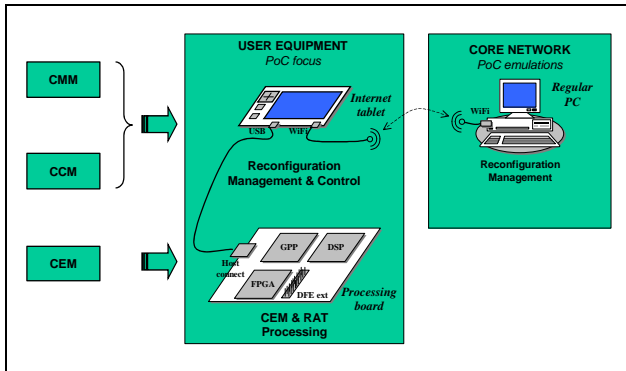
CMM

CCM

CEM

USER EQUIPMENT
PoC focus

Internet tablet

USB

WiFi

Reconfiguration Management & Control

Host connect

GPP

DSP

FPGA

DFE ext

Processing board

CEM & RAT Processing

CORE NETWORK
PoC emulations

Regular PC

WiFi

Reconfiguration Management